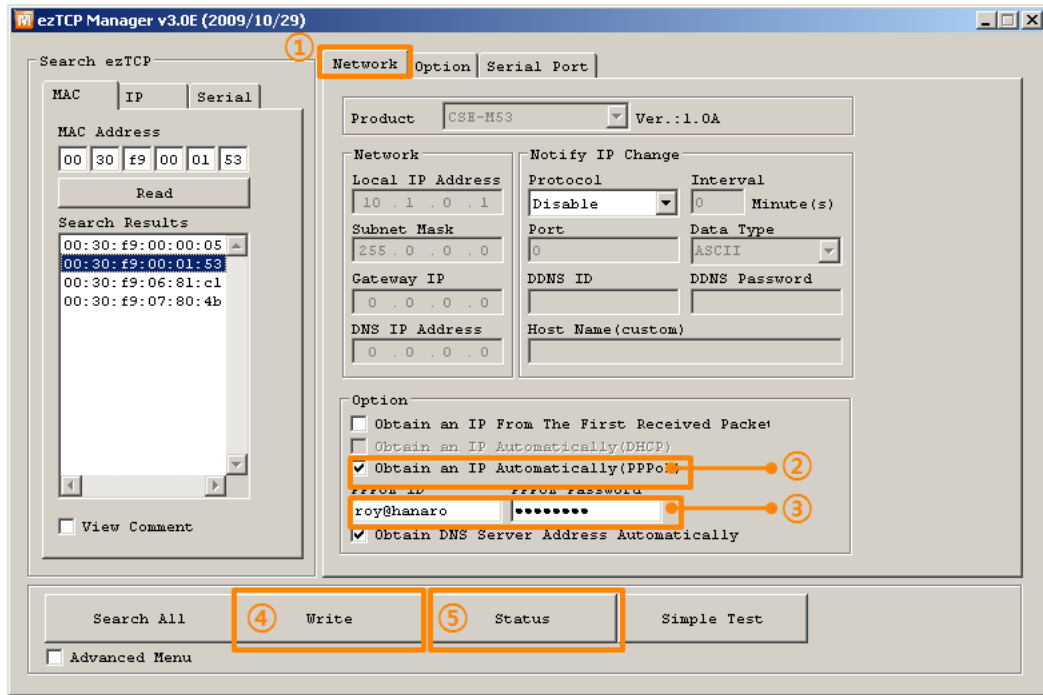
ezTCP Manager v3.0E (2009/10/29)

Search ezTCP

MAC IP Serial

MAC Address

00 30 f9 00 01 53

Read

Search Results

00:30:f9:00:00:05
00:30:f9:00:01:53
00:30:f9:06:81:c1
00:30:f9:07:80:4b

View Comment

① Network Option Serial Port

Product CSE-M53 Ver.:1.0A

Network

Local IP Address
10 . 1 . 0 . 1

Subnet Mask
255 . 0 . 0 . 0

Gateway IP
0 . 0 . 0 . 0

DNS IP Address
0 . 0 . 0 . 0

Notify IP Change

Protocol
Disable

Interval
0 Minute(s)

Port
0

Data Type
ASCII

DDNS ID

DDNS Password

Host Name(custom)

Option

Obtain an IP From The First Received Packet

Obtain an IP Automatically(DHCP)

Obtain an IP Automatically(PPPoE) ②

PPPoE ID PPPoE Password

roy@hanaro •••••••• ③

Obtain DNS Server Address Automatically

Search All ④ Write ⑤ Status Simple Test

Advanced Menu